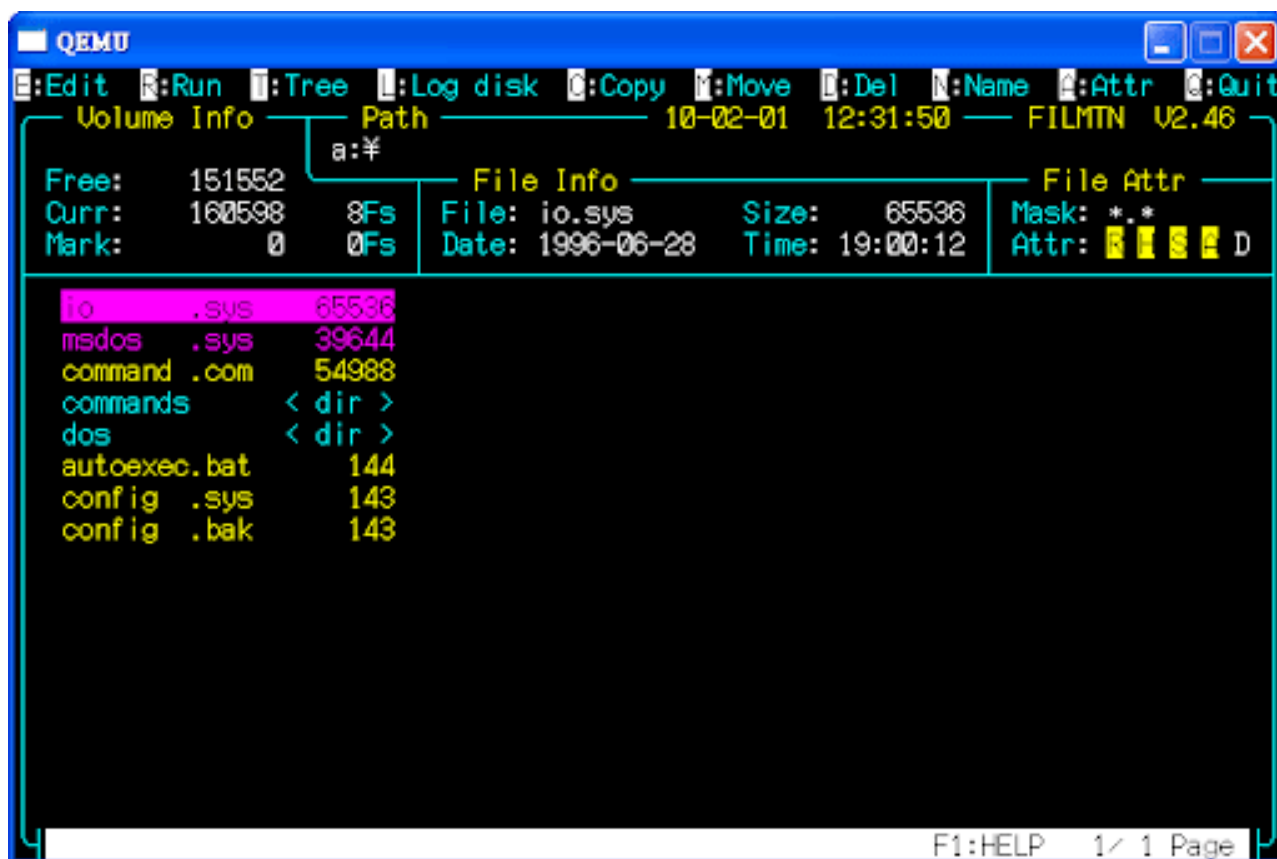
QEMU

E:Edit R:Run T:Tree L:Log disk C:Copy M:Move D:Del N:Name A:Attr Q:Quit

Volume Info
Path
10-02-01 12:31:50
FILMTN V2.46
a:¥

Free: 151552
Curr: 160598 8Fs
Mark: 0 0Fs

File Info
File: io.sys Size: 65536
Date: 1996-06-28 Time: 19:00:12

File Attr
Mask: *.*
Attr: R H S A D

| | | |
|---|---|---|
| io | .sys | 65536 |
| msdos | .sys | 39644 |
| command | .com | 54988 |
| commands | | < dir > |
| dos | | < dir > |
| autoexec | .bat | 144 |
| config | .sys | 143 |
| config | .bak | 143 |

F1:HELP 1/ 1 Page